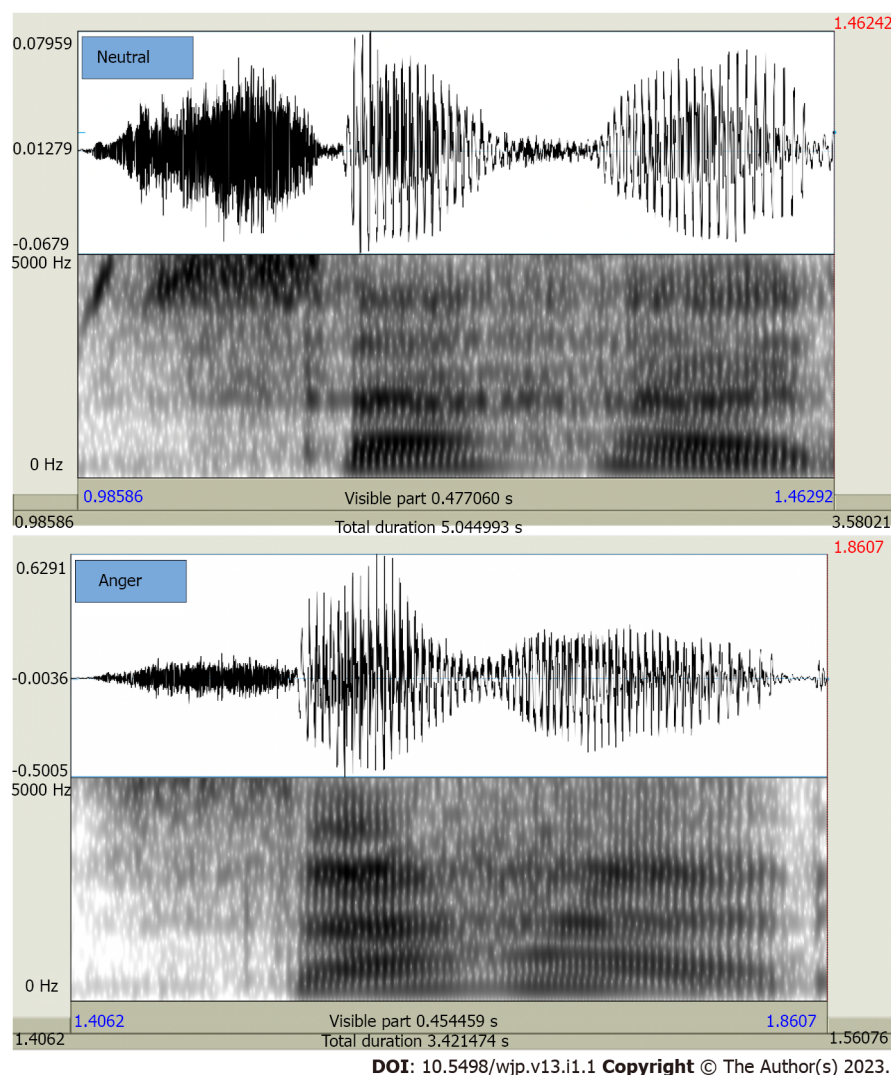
1.46242
0.07959
Neutral
0.01279
-0.0679
5000 Hz
0 Hz
0.98586
Visible part 0.477060 s
1.46292
0.98586
Total duration 5.044993 s
3.58021

1.8607
0.6291
Anger
-0.0036
-0.5005
5000 Hz
0 Hz
1.4062
Visible part 0.454459 s
1.8607
1.4062
Total duration 3.421474 s
1.56076

**DOI**: 10.5498/wjp.v13.i1.1 **Copyright** © The Author(s) 2023.